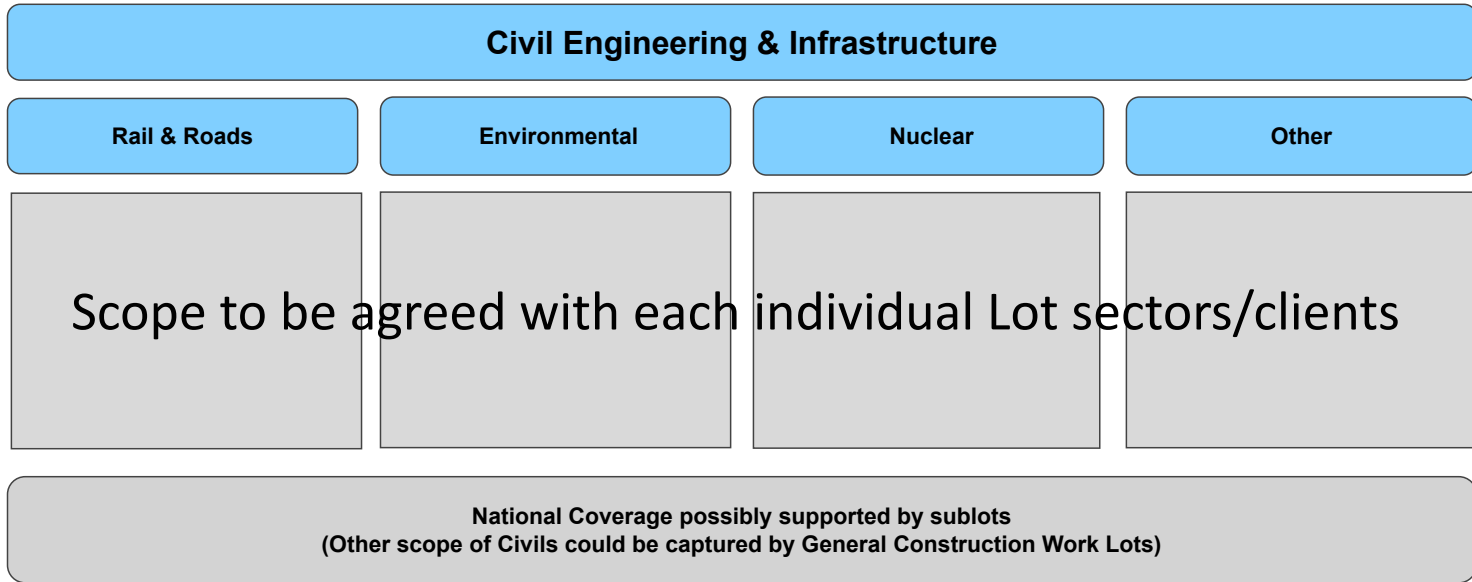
Civil Engineering & Infrastructure

Rail & Roads

Environmental

Nuclear

Other

Scope to be agreed with each individual Lot sectors/clients

National Coverage possibly supported by sublots
(Other scope of Civils could be captured by General Construction Work Lots)